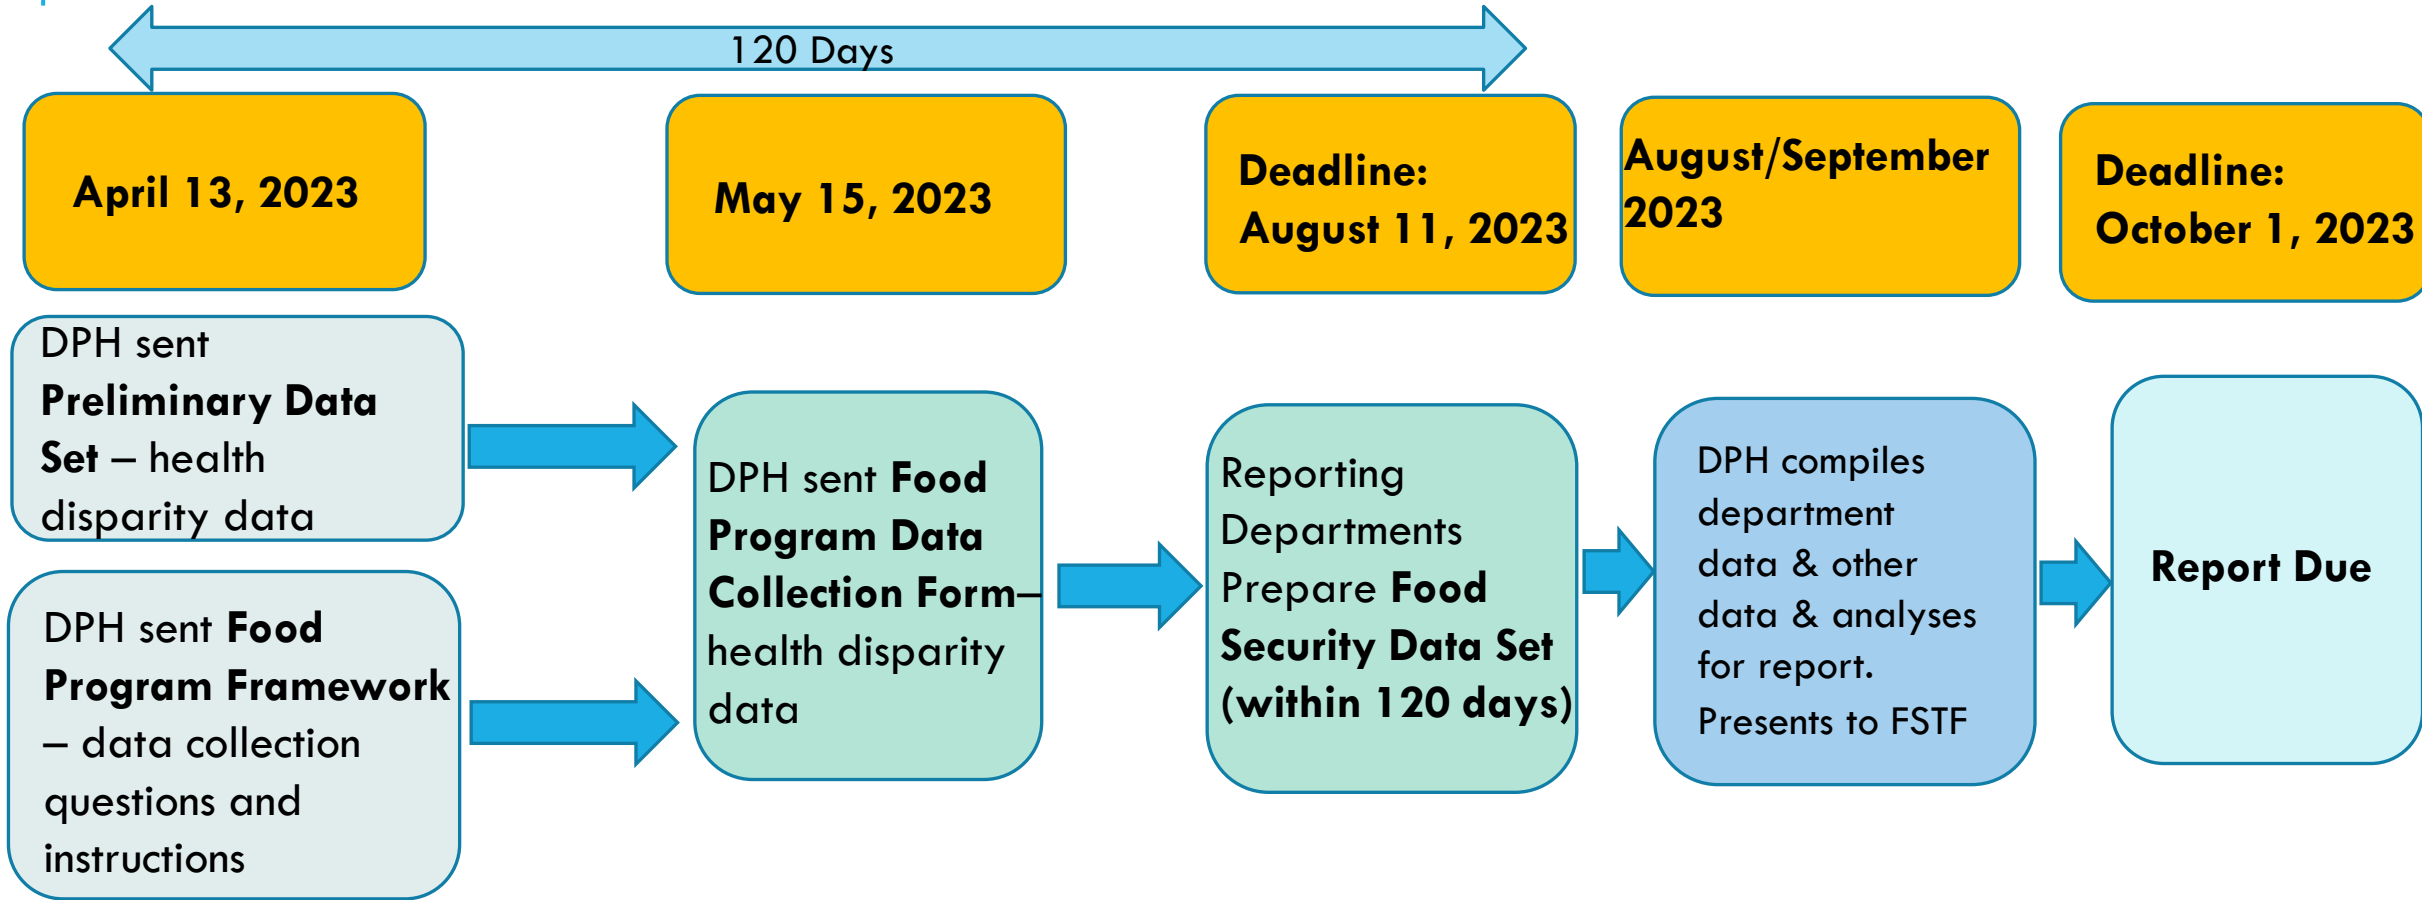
120 Days

April 13, 2023

May 15, 2023

Deadline:
August 11, 2023

August/September 2023

Deadline:
October 1, 2023

DPH sent Preliminary Data Set – health disparity data

DPH sent Food Program Framework – data collection questions and instructions

DPH sent Food Program Data Collection Form– health disparity data

Reporting Departments Prepare Food Security Data Set (within 120 days)

DPH compiles department data & other data & analyses for report.
Presents to FSTF

Report Due